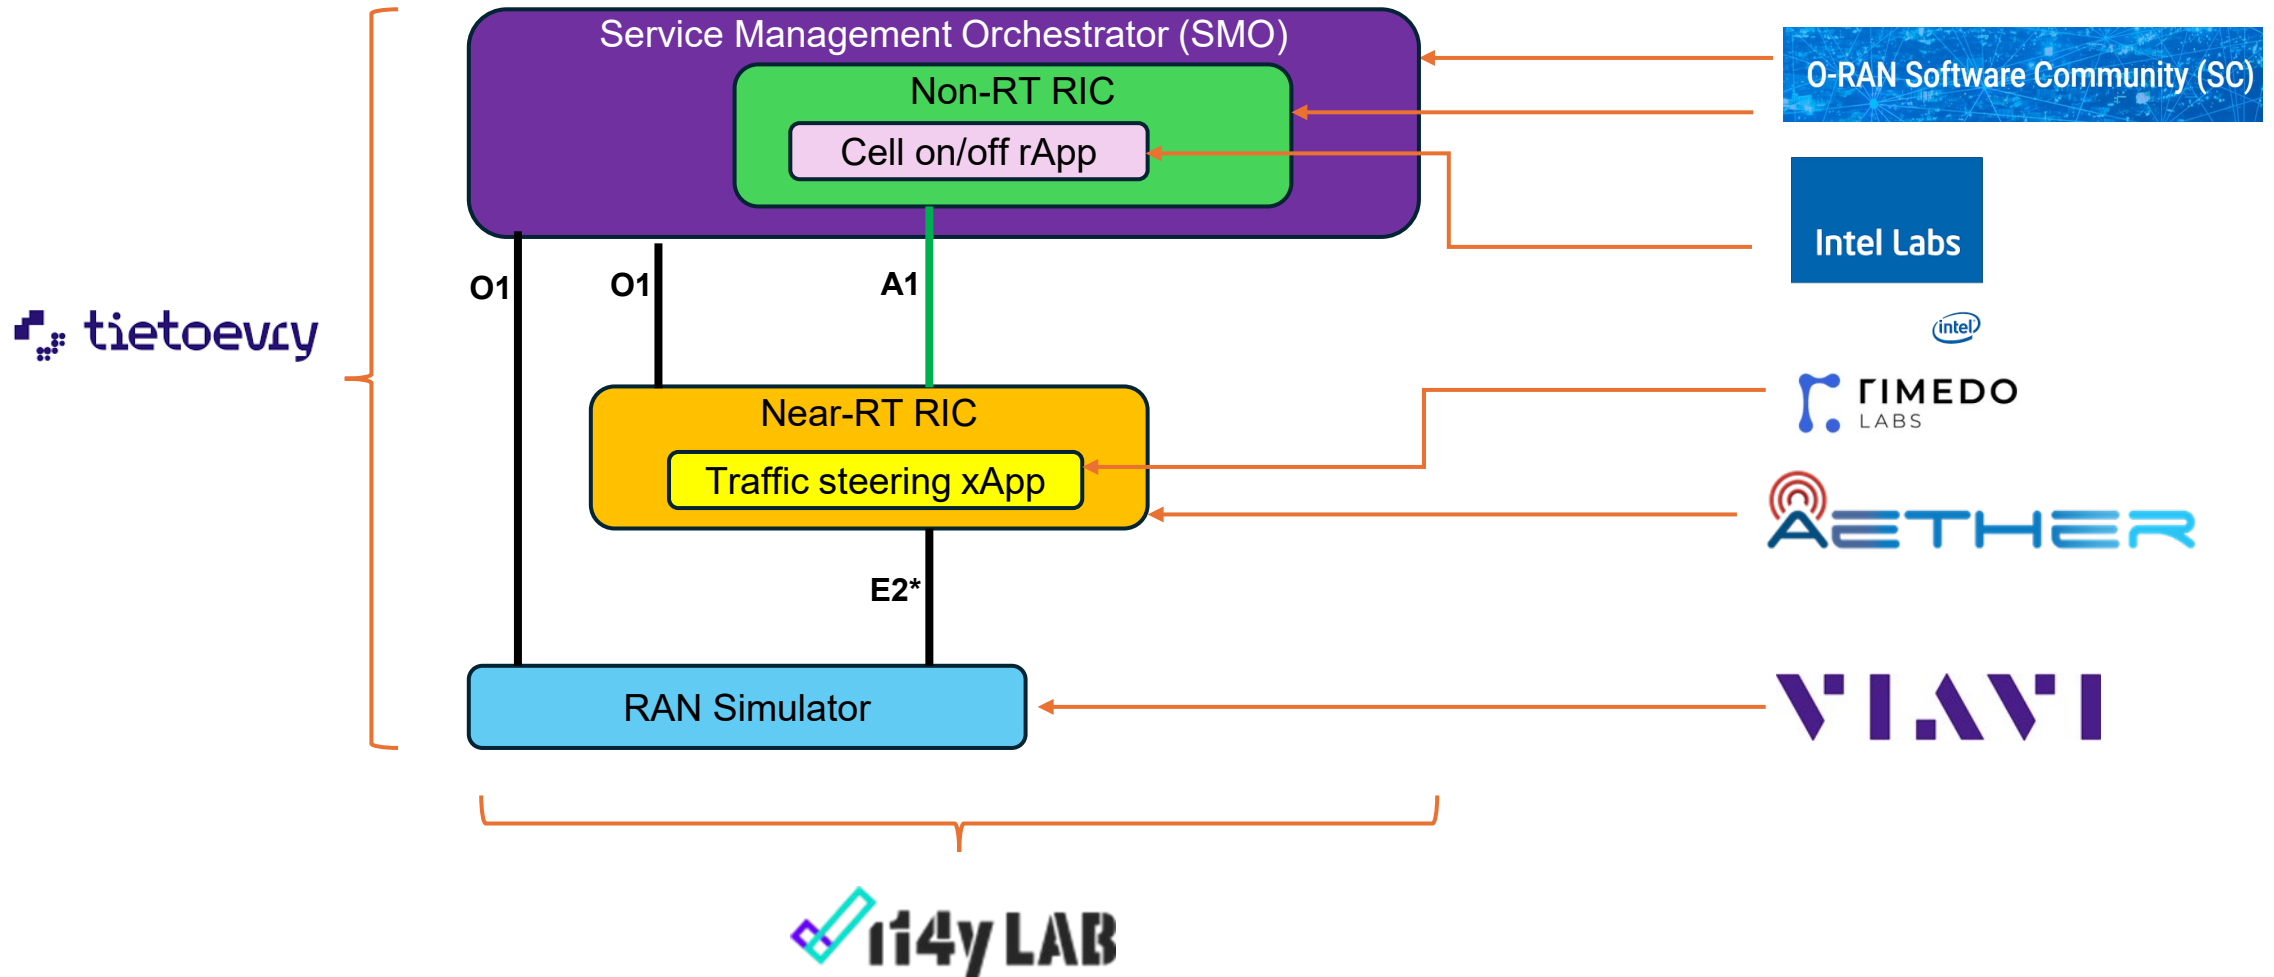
Service Management Orchestrator (SMO)

Non-RT RIC

Cell on/off rApp

O-RAN Software Community (SC)

Intel Labs

intel

tietoevry

O1

O1

A1

Near-RT RIC

Traffic steering xApp

ΓIMEDO LABS

AETHER

E2*

RAN Simulator

VIAVI

i14y LAB